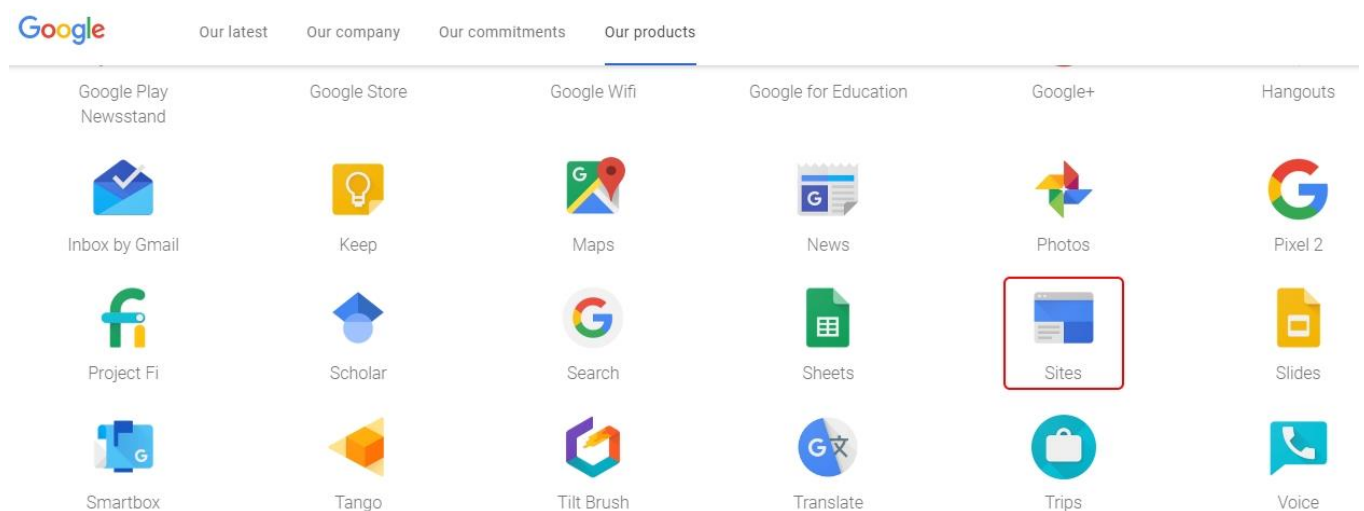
Google Our latest Our company Our commitments Our products

Google Play Newsstand
Google Store
Google Wifi
Google for Education
Google+
Hangouts

Inbox by Gmail
Keep
Maps
News
Photos
Pixel 2

Project Fi
Scholar
Search
Sheets
Sites
Slides

Smartbox
Tango
Tilt Brush
Translate
Trips
Voice